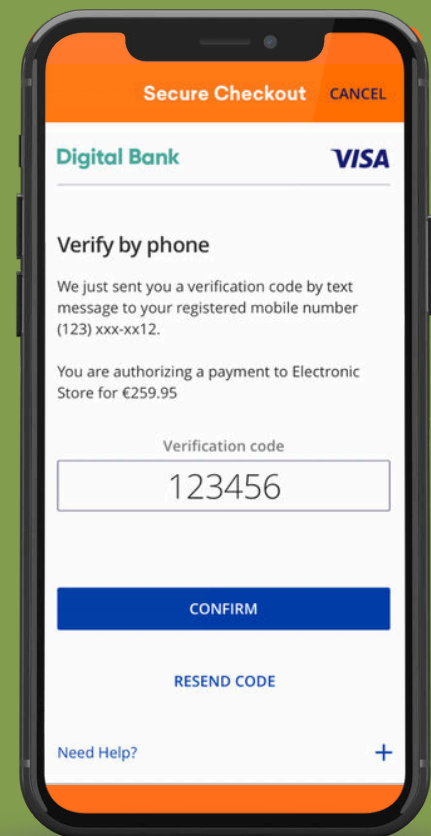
Secure Checkout CANCEL

Digital Bank VISA

Verify by phone

We just sent you a verification code by text message to your registered mobile number (123) xxx-xx12.

You are authorizing a payment to Electronic Store for €259.95

Verification code

123456

CONFIRM

RESEND CODE

Need Help? +